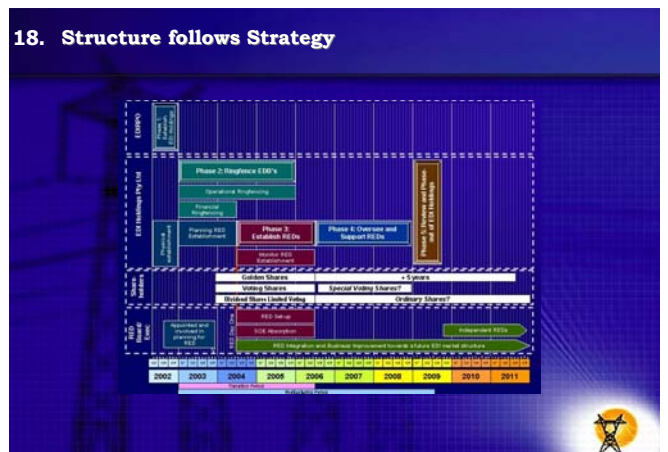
18. Structure follows Strategy

EDIPO

Phase 1: Establish EDI Holdings

EDI Holdings Pty Ltd

Phase 2: Ringfence EDD's

Operational Ringfencing

Financial Ringfencing

Financial establishment

Planning RED Establishment

Phase 3: Establish REDs

Monitor RED Establishment

Phase 4: Oversee and Support REDs

Phase 5: Review and Phase out of EDI Holdings

Share-holders

Golden Shares

+ 5years

Voting Shares

Special Voting Shares?

Dividend Share Limited Voting

Ordinary Shares?

RED Board Exec

Appointed and involved in planning for RED

RED Day One

RED Setup

SOE Absorption

Independent REDs

RED Integration and Business Improvement towards a future EDI market structure

2002 | 2003 | 2004 | 2005 | 2006 | 2007 | 2008 | 2009 | 2010 | 2011

Transition Period

Restructuring Period